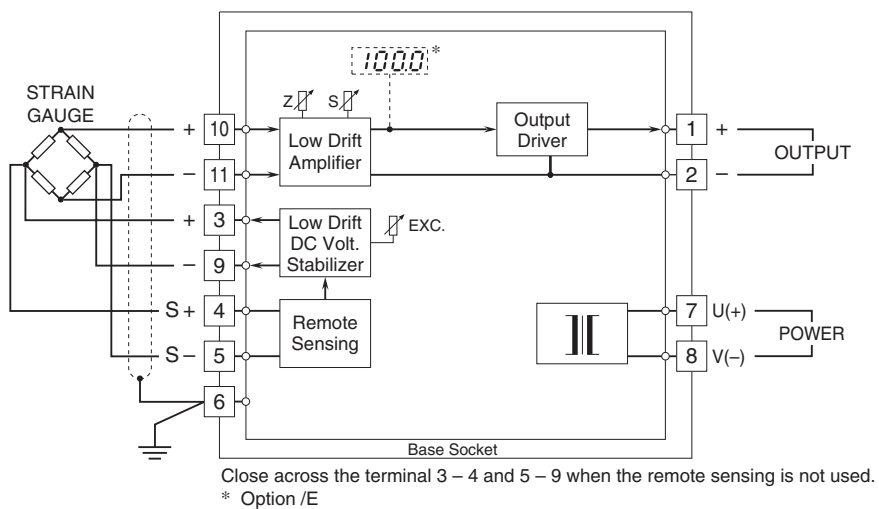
100.0*

STRAIN GAUGE

Z S

+ 10

Low Drift Amplifier

Output Driver

1 +

OUTPUT

– 11

2 –

+ 3

Low Drift DC Volt. Stabilizer

EXC.

– 9

S + 4

Remote Sensing

7 U(+)

POWER

S – 5

8 V(–)

6

Base Socket

Close across the terminal 3 – 4 and 5 – 9 when the remote sensing is not used.
* Option /E